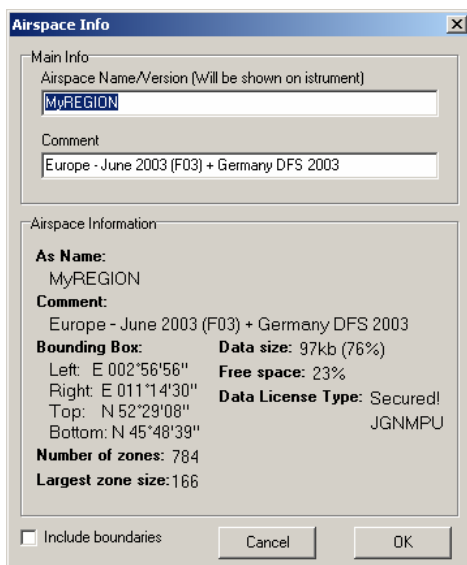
Airspace Info

Main Info

Airspace Name/Version (Will be shown on istrument)

MyREGION

Comment

Europe - June 2003 (F03) + Germany DFS 2003

Airspace Information

As Name:
MyREGION

Comment:
Europe - June 2003 (F03) + Germany DFS 2003

Bounding Box:
Left: E 002°56'56"
Right: E 011°14'30"
Top: N 52°29'08"
Bottom: N 45°48'39"

Data size: 97kb (76%)
Free space: 23%
Data License Type: Secured! JGNMPU

Number of zones: 784
Largest zone size: 166

Include boundaries

Cancel

OK